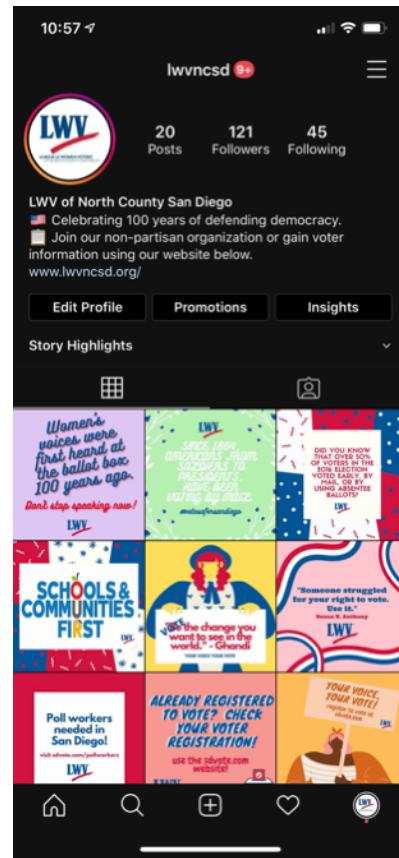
10:57

lwvncsd 9+

LWV
LEAGUE of WOMEN VOTERS

20 Posts

121 Followers

45 Following

LWV of North County San Diego

🇺🇸 Celebrating 100 years of defending democracy.

📋 Join our non-partisan organization or gain voter information using our website below.

www.lwvncsd.org/

Edit Profile

Promotions

Insights

Story Highlights

Women's voices were first heard at the ballot box 100 years ago. Don't stop speaking now!

LWV

SINCE 1864 AMERICANS FROM SOLDIERS TO PRESIDENTS HAVE BEEN VOTING BY MAIL.

#lwvofsandiego

DID YOU KNOW THAT OVER 50% OF VOTERS IN THE 2016 ELECTION VOTED EARLY, BY MAIL, OR BY USING ABSENTEE BALLOTS?

LWV

SCHOOLS & COMMUNITIES FIRST

LWV

Vote the change you want to see in the world. - Ghandi

YOUR VOICE YOUR VOTE

"Someone struggled for your right to vote. Use it."

Susan B. Anthony

LWV

Poll workers needed in San Diego!

visit sdvote.com/pollworkers

LWV

ALREADY REGISTERED TO VOTE? CHECK YOUR VOTER REGISTRATION!

use the sdvote.com website!

LWV

YOUR VOICE, YOUR VOTE!

register to vote at sdvote.com